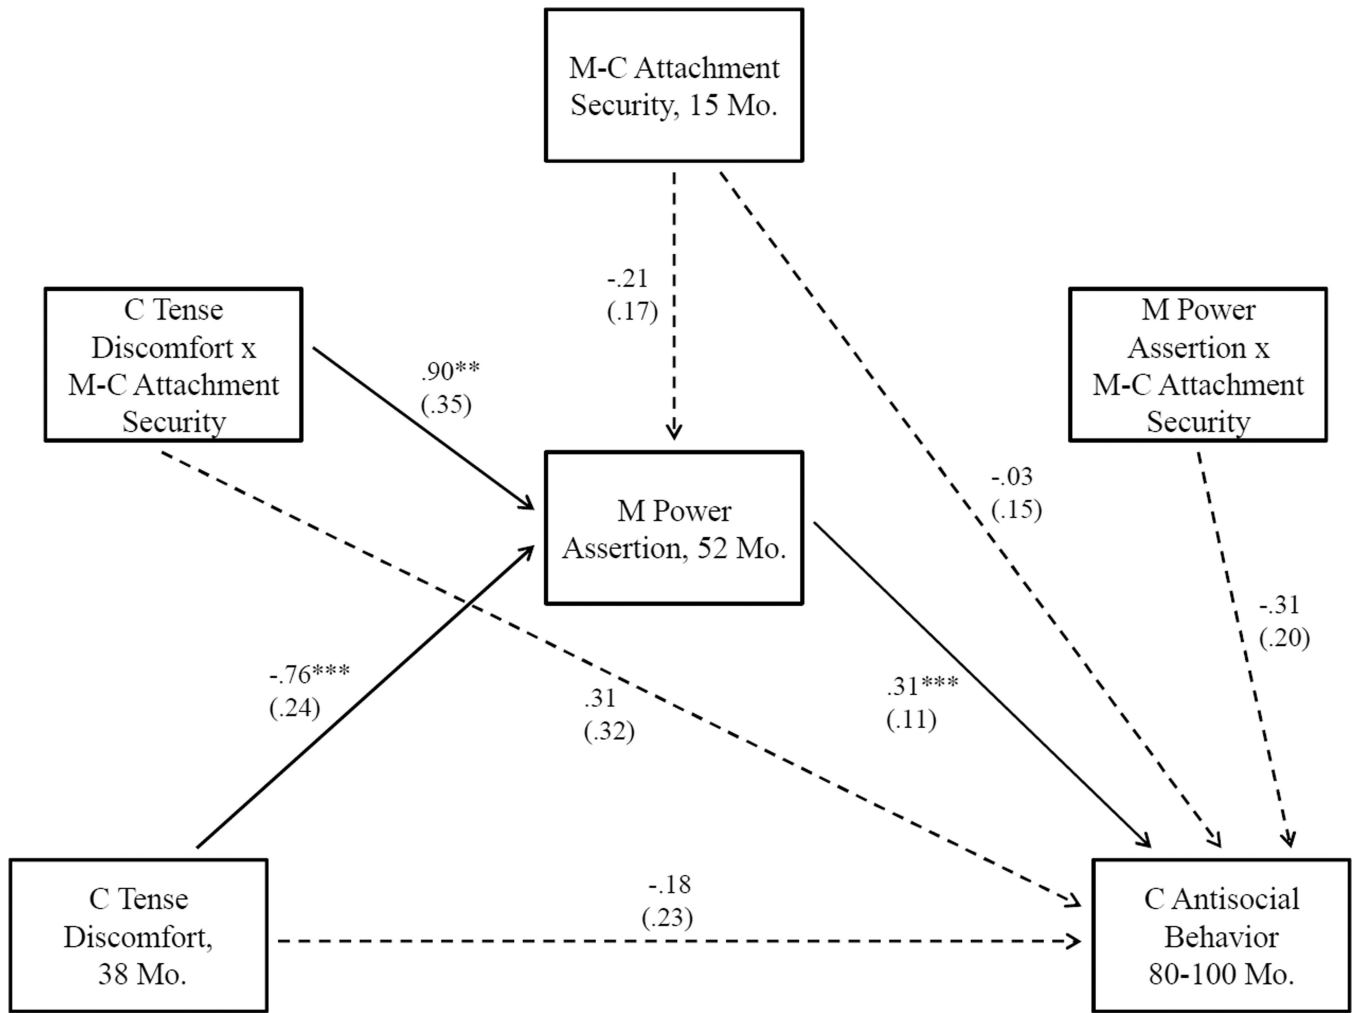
M-C Attachment Security, 15 Mo.

C Tense Discomfort x M-C Attachment Security

-.21 (.17)

M Power Assertion x M-C Attachment Security

.90** (.35)

M Power Assertion, 52 Mo.

-.03 (.15)

-.31 (.20)

-.76*** (.24)

.31 (.32)

.31*** (.11)

C Tense Discomfort, 38 Mo.

-.18 (.23)

C Antisocial Behavior 80-100 Mo.